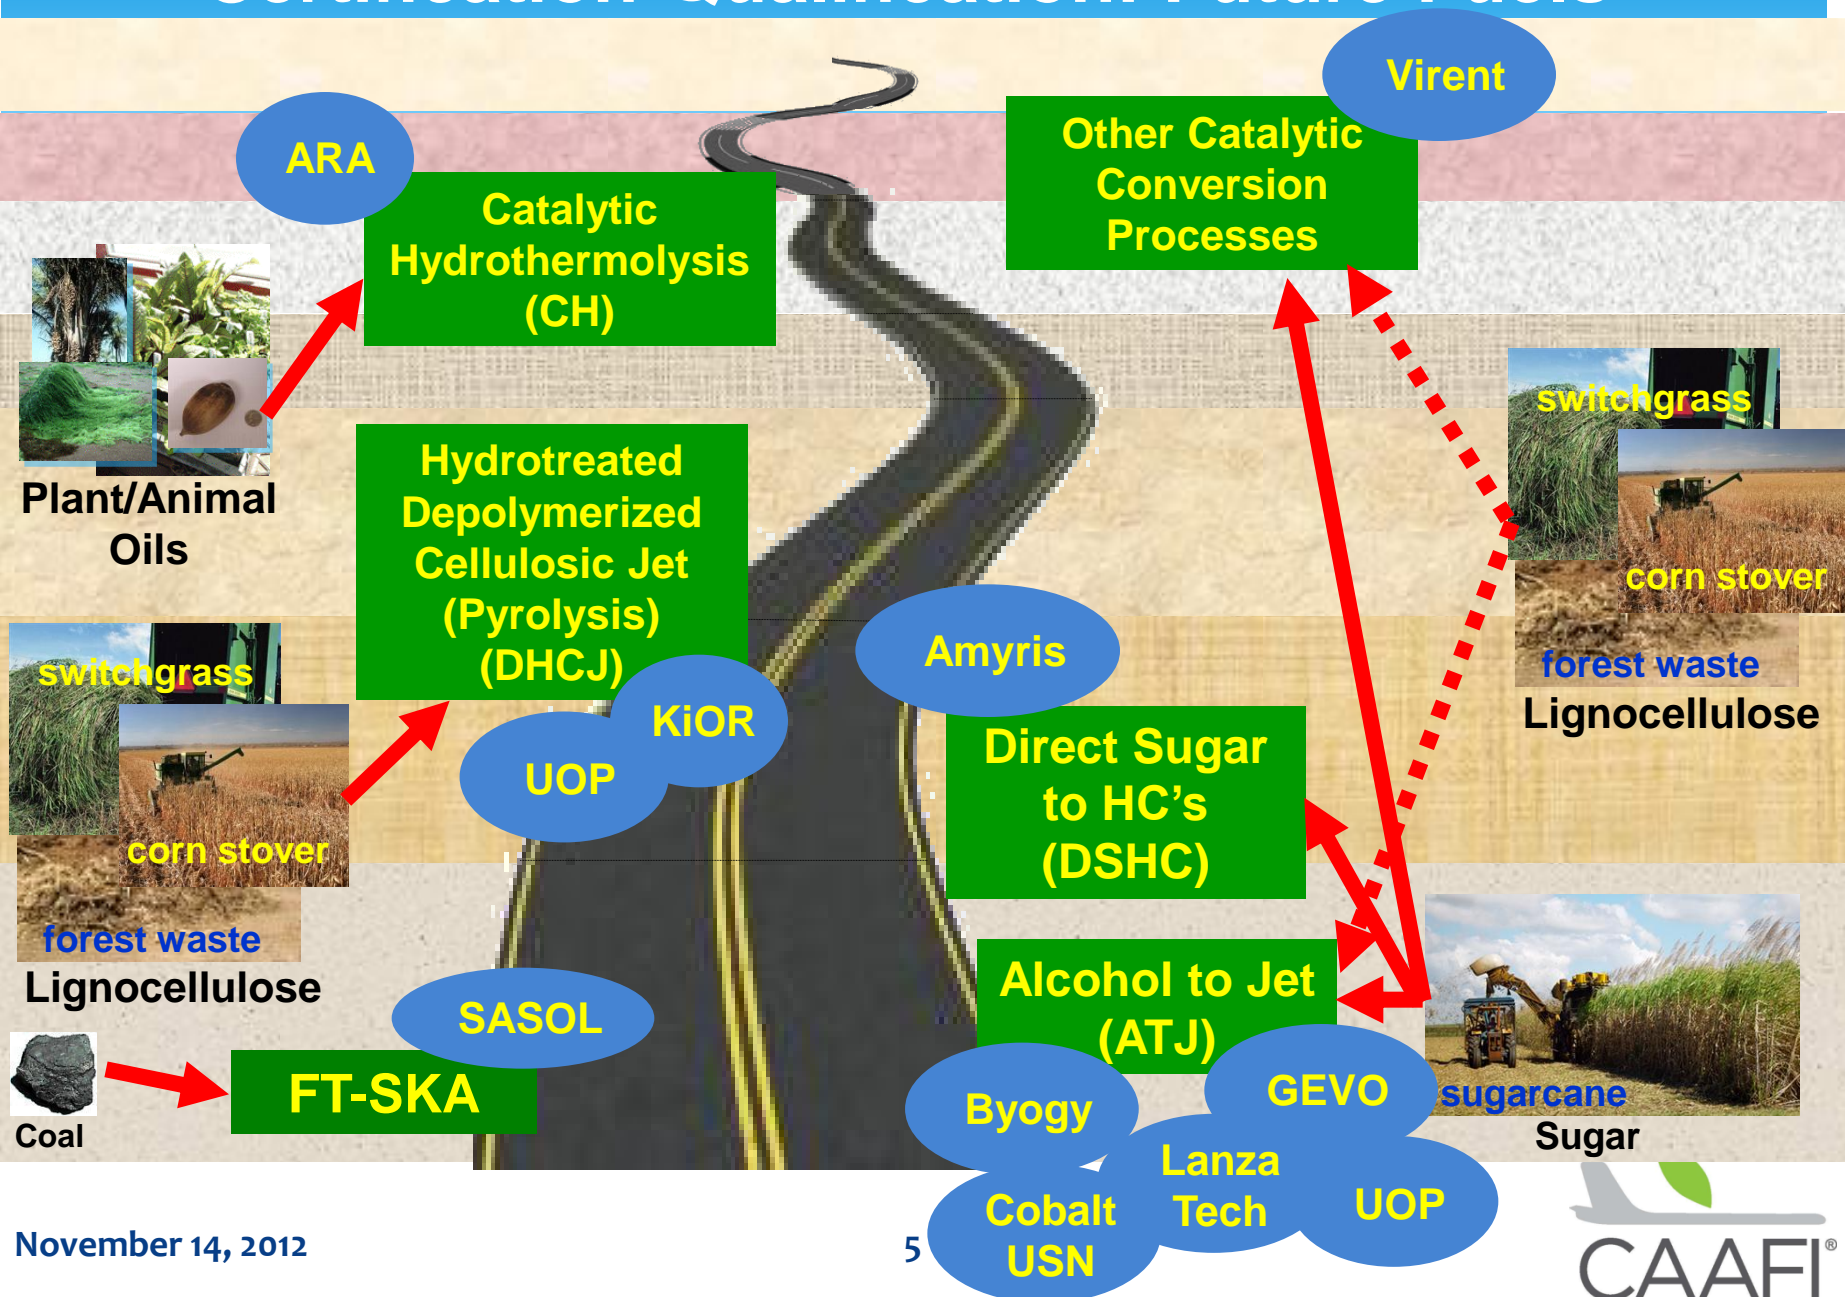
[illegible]

Virent

Other Catalytic Conversion Processes

ARA

Catalytic Hydrothermolysis (CH)

Plant/Animal Oils

Hydrotreated Depolymerized Cellulosic Jet (Pyrolysis) (DHCJ)

switchgrass

corn stover

forest waste

Lignocellulose

KiOR

UOP

Amyris

Direct Sugar to HC's (DSHC)

switchgrass

corn stover

forest waste

Lignocellulose

SASOL

Coal

FT-SKA

Alcohol to Jet (ATJ)

GEVO

Byogy

Lanza Tech

UOP

Cobalt USN

sugarcane

Sugar

November 14, 2012

5

CAAFI®